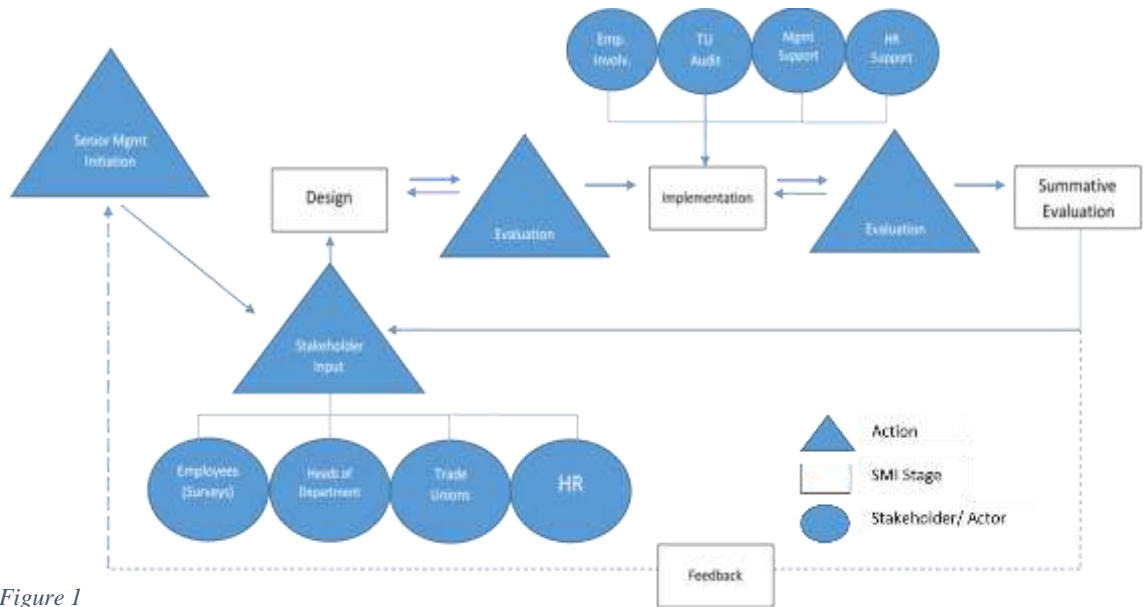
Emp. Involv.

TU Audit

Mgmt Support

HR Support

Senior Mgmt Initiation

Design

Evaluation

Implementation

Evaluation

Summative Evaluation

Stakeholder Input

Employees (Surveys)

Heads of Department

Trade Unions

HR

Action

SMI Stage

Stakeholder/ Actor

Feedback

Figure 1